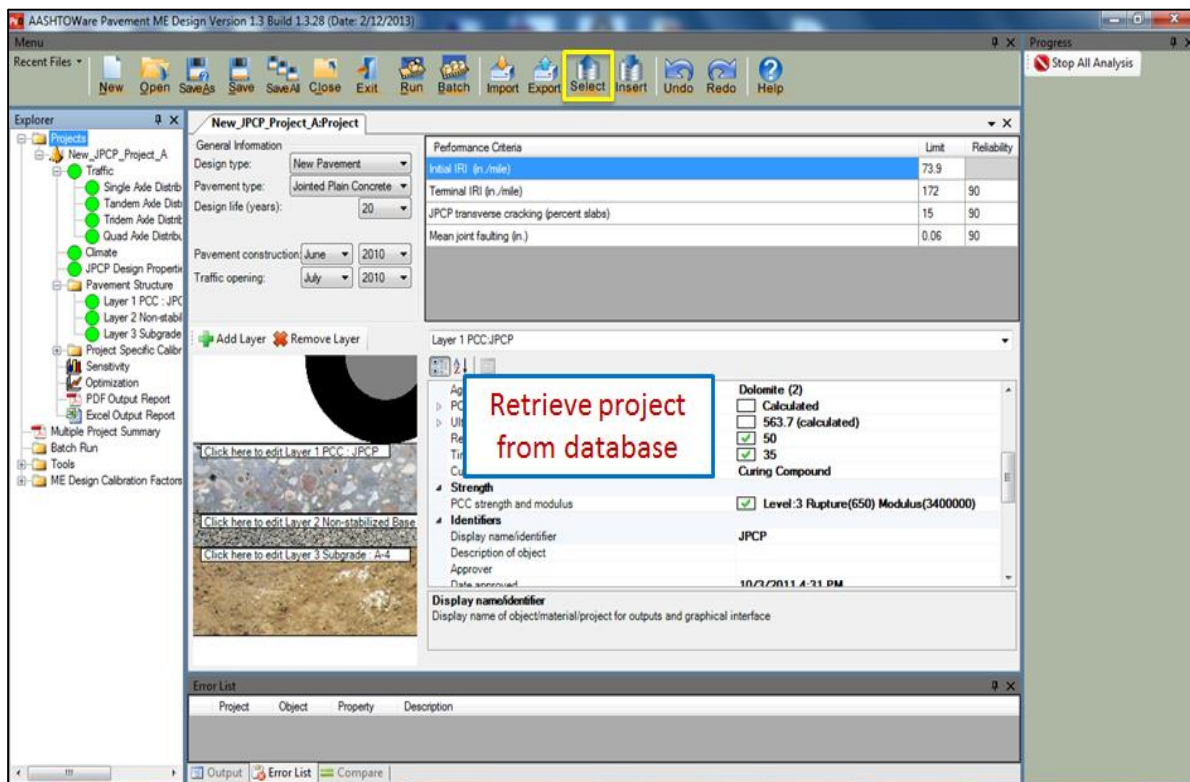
AASHTOWare Pavement ME Design Version 1.3 Build 1.3.28 (Date: 2/12/2013)

Menu

Recent Files

New Open SaveAs Save SaveAll Close Exit Run Batch Import Export Select Insert Undo Redo Help

Progress

Stop All Analysis

Explorer

Projects
New_JPCP_Project_A
Traffic
Single Axle Distrib
Tandem Axle Distr
Tridem Axle Distrib
Quad Axle Distribu
Climate
JPCP Design Properti
Pavement Structure
Layer 1 PCC : JPC
Layer 2 Non-stabil
Layer 3 Subgrade
Project Specific Calibr
Sensitivity
Optimization
PDF Output Report
Excel Output Report
Multiple Project Summary
Batch Run
Tools
ME Design Calibration Factors

New_JPCP_Project_A:Project

General Information
Design type: New Pavement
Pavement type: Jointed Plain Concrete
Design life (years): 20

Pavement construction: June 2010
Traffic opening: July 2010

| Performance Criteria | Limit | Reliability |
|---|---|---|
| Initial IRI (in./mile) | 73.9 | |
| Terminal IRI (in./mile) | 172 | 90 |
| JPCP transverse cracking (percent slabs) | 15 | 90 |
| Mean joint faulting (in.) | 0.06 | 90 |

Add Layer Remove Layer

Click here to edit Layer 1 PCC : JPCP
Click here to edit Layer 2 Non-stabilized Base
Click here to edit Layer 3 Subgrade : A-4

Layer 1 PCC:JPCP

Ag Dolomite (2)
PC Calculated
Ult 563.7 (calculated)
Re 50
Ti 35
Cu Curing Compound
Strength
PCC strength and modulus Level:3 Rupture(650) Modulus(3400000)
Identifiers
Display name/identifier JPCP
Description of object
Approver
Date approved 10/3/2011 4:31 PM

Retrieve project from database

Display name/identifier
Display name of object/material/project for outputs and graphical interface

Error List

Project Object Property Description

Output Error List Compare